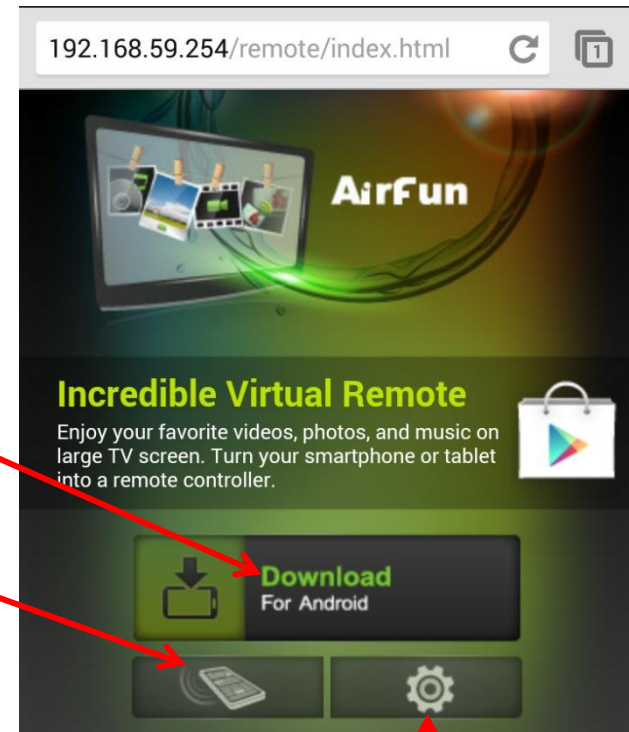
192.168.59.254/remote/index.html

1

AirFun

Incredible Virtual Remote

Enjoy your favorite videos, photos, and music on large TV screen. Turn your smartphone or tablet into a remote controller.

Download
For Android